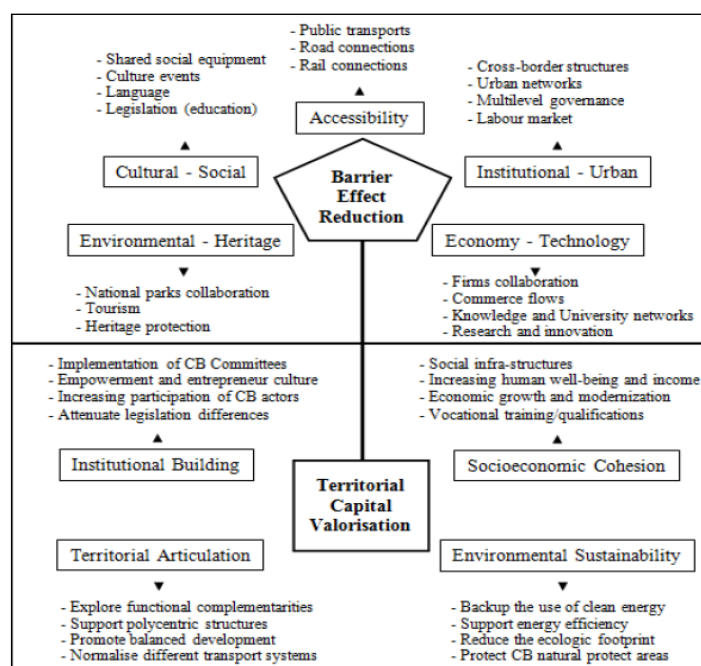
- Public transports
- Road connections
- Rail connections

Accessibility

- Shared social equipment
- Culture events
- Language
- Legislation (education)

Cultural - Social

- Cross-border structures
- Urban networks
- Multilevel governance
- Labour market

Institutional - Urban

Barrier Effect Reduction

Environmental - Heritage

- National parks collaboration
- Tourism
- Heritage protection

Economy - Technology

- Firms collaboration
- Commerce flows
- Knowledge and University networks
- Research and innovation

- Implementation of CB Committees
- Empowerment and entrepreneur culture
- Increasing participation of CB actors
- Attenuate legislation differences

Institutional Building

- Social infra-structures
- Increasing human well-being and income
- Economic growth and modernization
- Vocational training/qualifications

Socioeconomic Cohesion

Territorial Capital Valorisation

Territorial Articulation

- Explore functional complementarities
- Support polycentric structures
- Promote balanced development
- Normalise different transport systems

Environmental Sustainability

- Backup the use of clean energy
- Support energy efficiency
- Reduce the ecologic footprint
- Protect CB natural protect areas